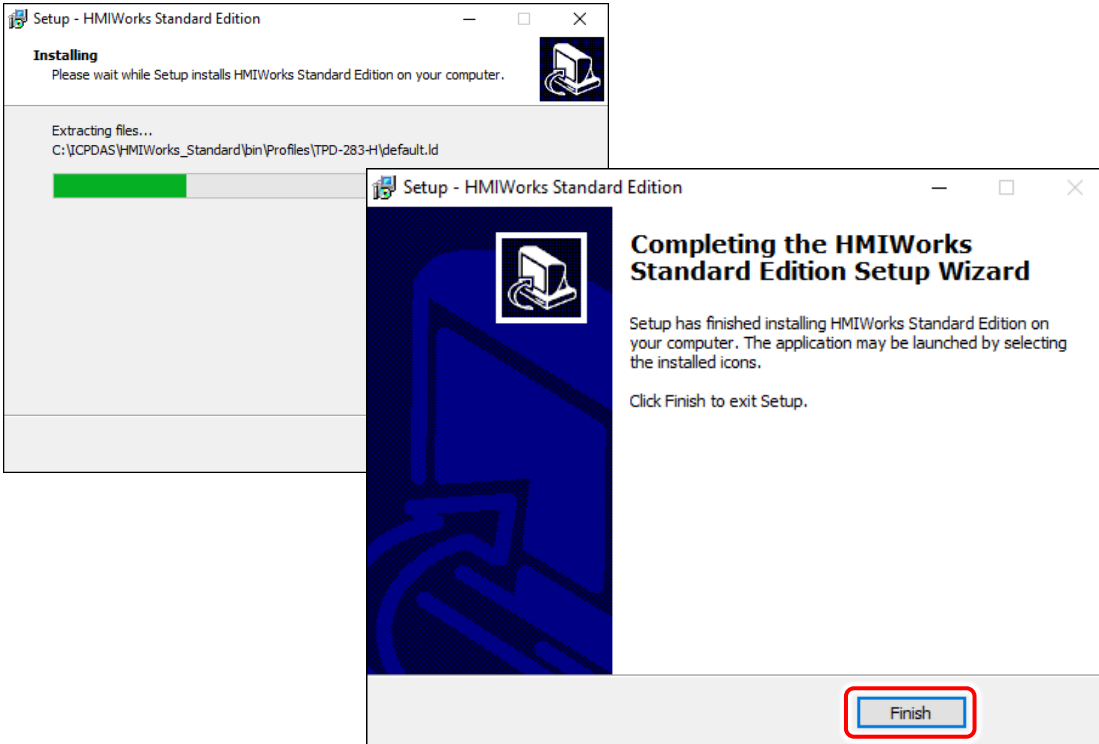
Setup - HMIWorks Standard Edition

Installing
Please wait while Setup installs HMIWorks Standard Edition on your computer.

Extracting files...
C:\ICPDAS\HMIWorks_Standard\bin\Profiles\TPD-283-H\default.ld

Setup - HMIWorks Standard Edition

Completing the HMIWorks Standard Edition Setup Wizard

Setup has finished installing HMIWorks Standard Edition on your computer. The application may be launched by selecting the installed icons.

Click Finish to exit Setup.

Finish